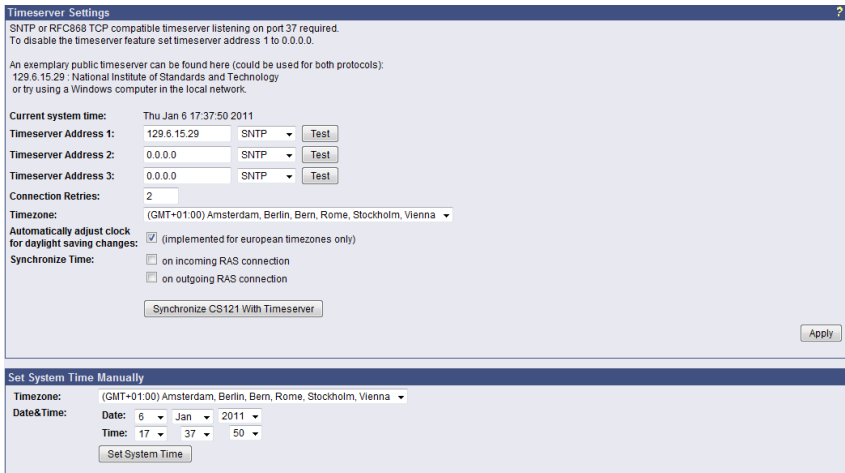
Timeserver Settings
?

SNTP or RFC868 TCP compatible timeserver listening on port 37 required.
To disable the timeserver feature set timeserver address 1 to 0.0.0.0.

An exemplary public timeserver can be found here (could be used for both protocols):
129.6.15.29 : National Institute of Standards and Technology
or try using a Windows computer in the local network.

Current system time: Thu Jan 6 17:37:50 2011
Timeserver Address 1: 129.6.15.29 SNTP Test
Timeserver Address 2: 0.0.0.0 SNTP Test
Timeserver Address 3: 0.0.0.0 SNTP Test
Connection Retries: 2
Timezone: (GMT+01:00) Amsterdam, Berlin, Bern, Rome, Stockholm, Vienna
Automatically adjust clock for daylight saving changes: (implemented for european timezones only)
Synchronize Time: on incoming RAS connection
on outgoing RAS connection

Synchronize CS121 With Timeserver

Apply

Set System Time Manually
Timezone: (GMT+01:00) Amsterdam, Berlin, Bern, Rome, Stockholm, Vienna
Date&Time: Date: 6 Jan 2011
Time: 17 37 50
Set System Time